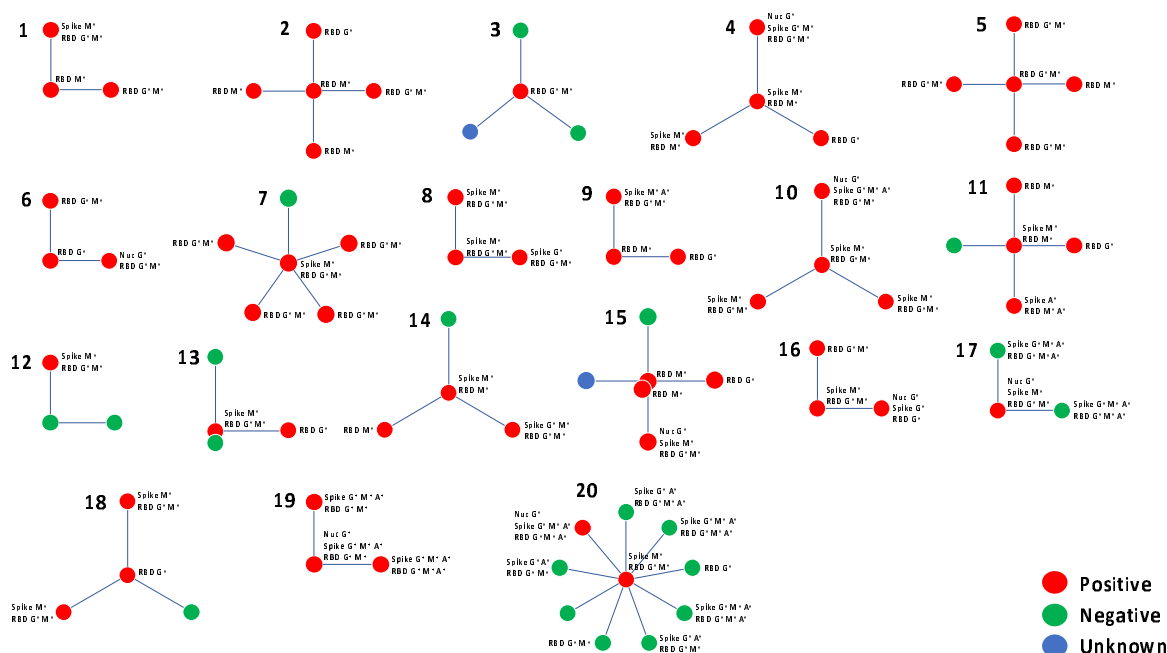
1
Spike M⁺
RBD G⁺ M⁺
RBD M⁺
RBD G⁺ M⁺

2
RBD G⁺
RBD M⁺
RBD M⁺
RBD G⁺ M⁺
RBD M⁺

3
RBD G⁺ M⁺

4
Nuc G⁺
Spike G⁺ M⁺
RBD G⁺ M⁺
Spike M⁺
RBD M⁺
Spike M⁺
RBD M⁺
RBD G⁺

5
RBD G⁺ M⁺
RBD G⁺ M⁺
RBD G⁺ M⁺
RBD M⁺
RBD G⁺ M⁺

6
RBD G⁺ M⁺
RBD G⁺
Nuc G⁺
RBD G⁺ M⁺

7
RBD G⁺ M⁺
RBD G⁺ M⁺
Spike M⁺
RBD G⁺ M⁺
RBD G⁺ M⁺
RBD G⁺ M⁺

8
Spike M⁺
RBD G⁺ M⁺
Spike M⁺
RBD G⁺ M⁺
Spike G⁺
RBD G⁺ M⁺

9
Spike M⁺ A⁺
RBD G⁺ M⁺
RBD M⁺
RBD G⁺

10
Nuc G⁺
Spike G⁺ M⁺ A⁺
RBD G⁺ M⁺
Spike M⁺
RBD G⁺ M⁺
Spike M⁺
RBD G⁺ M⁺
Spike M⁺
RBD G⁺ M⁺

11
RBD M⁺
Spike M⁺
RBD M⁺
RBD G⁺
Spike A⁺
RBD M⁺ A⁺

12
Spike M⁺
RBD G⁺ M⁺

13
Spike M⁺
RBD G⁺ M⁺
RBD G⁺

14
Spike M⁺
RBD M⁺
RBD M⁺
Spike G⁺ M⁺
RBD G⁺ M⁺

15
RBD M⁺
RBD G⁺
RBD M⁺
Nuc G⁺
Spike M⁺
RBD G⁺ M⁺

16
RBD G⁺ M⁺
Spike M⁺
RBD G⁺ M⁺
Nuc G⁺
Spike G⁺
RBD G⁺

17
Spike G⁺ M⁺ A⁺
RBD G⁺ M⁺ A⁺
Nuc G⁺
Spike M⁺
RBD G⁺ M⁺
Spike G⁺ M⁺ A⁺
RBD G⁺ M⁺ A⁺

18
Spike M⁺
RBD G⁺ M⁺
RBD G⁺
Spike M⁺
RBD G⁺ M⁺

19
Spike G⁺ M⁺ A⁺
RBD G⁺ M⁺
Nuc G⁺
Spike G⁺ M⁺ A⁺
RBD G⁺ M⁺
Spike G⁺ M⁺ A⁺
RBD G⁺ M⁺ A⁺

20
Spike G⁺ A⁺
RBD G⁺ M⁺ A⁺
Nuc G⁺
Spike G⁺ M⁺ A⁺
RBD G⁺ M⁺ A⁺
Spike G⁺ M⁺ A⁺
RBD G⁺ M⁺ A⁺
Spike M⁺
RBD G⁺ M⁺
Spike G⁺ A⁺
RBD G⁺ M⁺
RBD G⁺
Spike G⁺ M⁺ A⁺
RBD G⁺ M⁺ A⁺
RBD G⁺ M⁺
Spike G⁺ A⁺
RBD G⁺ M⁺

Positive
Negative
Unknown